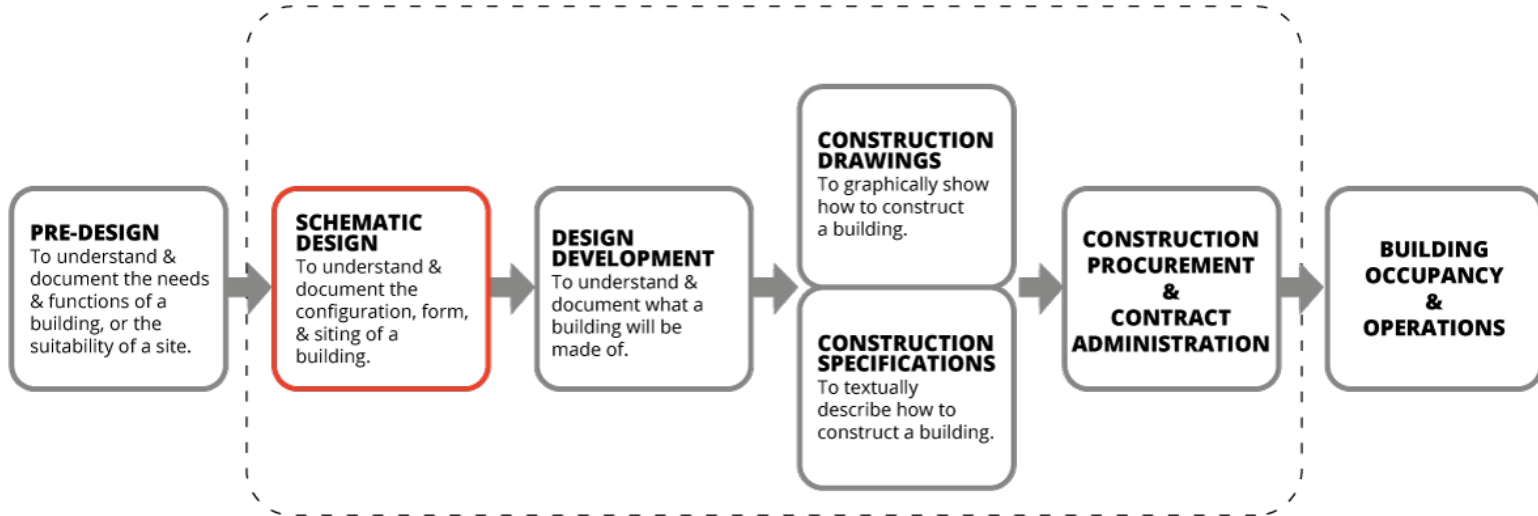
PRE-DESIGN
To understand & document the needs & functions of a building, or the suitability of a site.

SCHEMATIC DESIGN
To understand & document the configuration, form, & siting of a building.

DESIGN DEVELOPMENT
To understand & document what a building will be made of.

CONSTRUCTION DRAWINGS
To graphically show how to construct a building.

CONSTRUCTION SPECIFICATIONS
To textually describe how to construct a building.

CONSTRUCTION PROCUREMENT & CONTRACT ADMINISTRATION

BUILDING OCCUPANCY & OPERATIONS